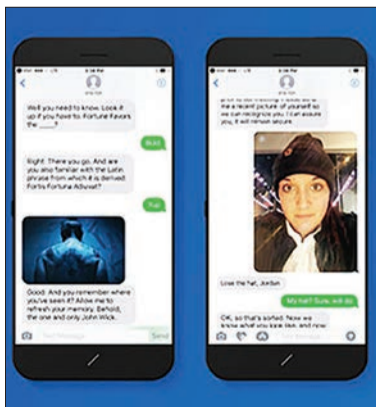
Well you need to know. Look it up if you have to. Fortune Favors the ____?

Bold

Right. There you go. And are you also familiar with the Latin phrase from which it is derived: Fortis Fortuna Adiuvat?

True

Good. And you remember where you've seen it? Allow me to refresh your memory. Behold, the one and only John Wick.

Send

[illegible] a recent picture of yourself so we can recognize you. I can assure you, it will remain secure.

Love the hat, Jordan.

My hat? Sure, will do

OK, so that's sorted. Now we know what you look like, and now